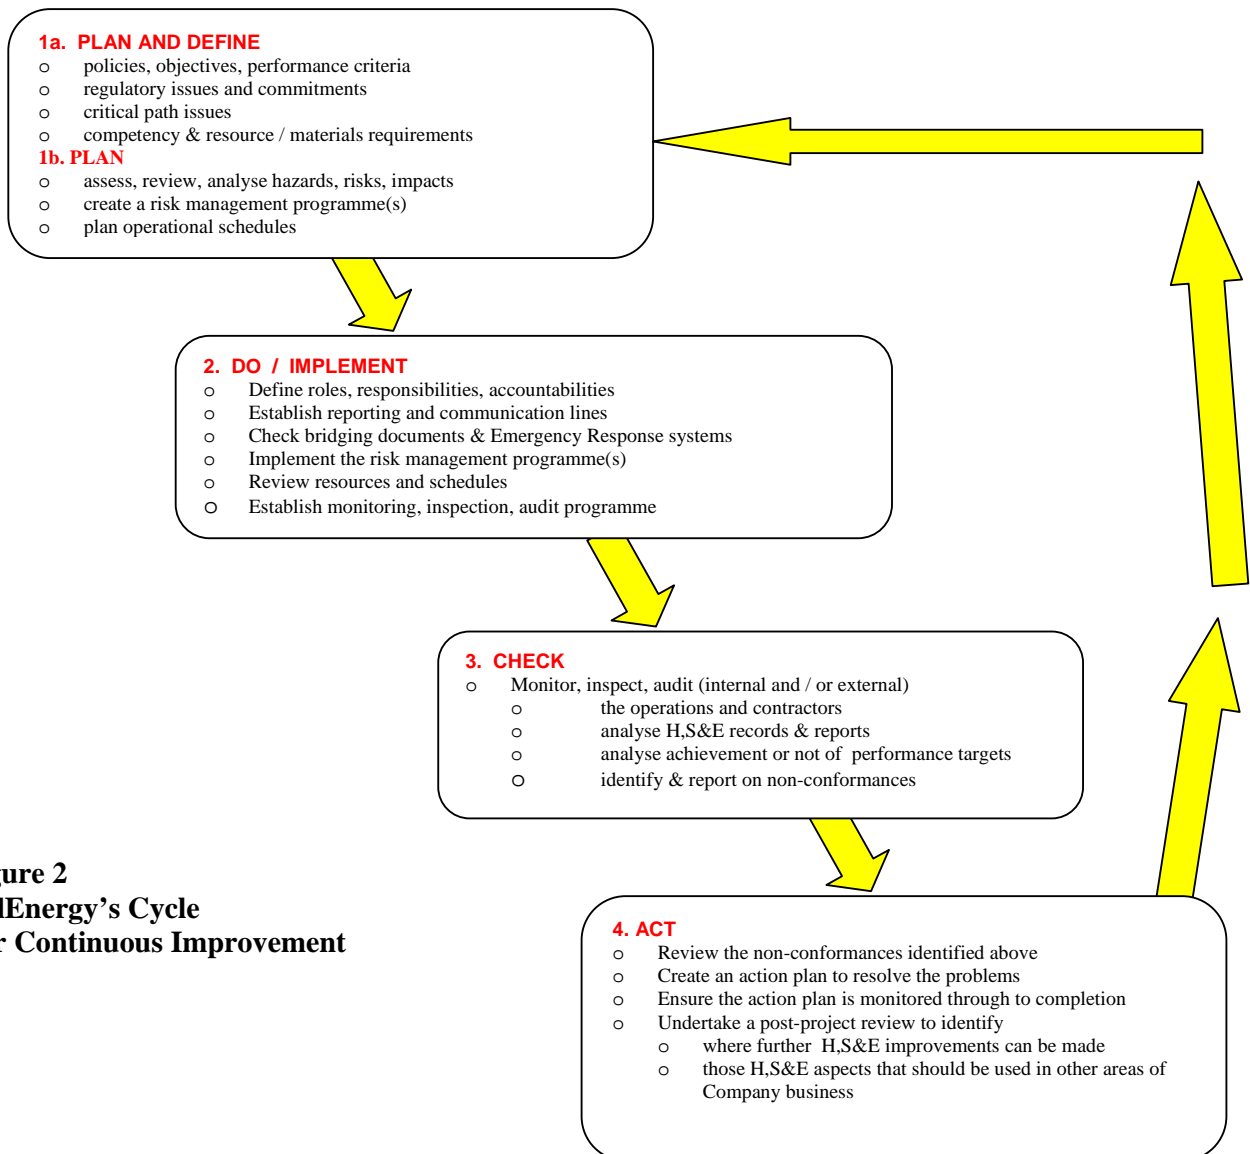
1a. PLAN AND DEFINE
o policies, objectives, performance criteria
o regulatory issues and commitments
o critical path issues
o competency & resource / materials requirements
1b. PLAN
o assess, review, analyse hazards, risks, impacts
o create a risk management programme(s)
o plan operational schedules

2. DO / IMPLEMENT
o Define roles, responsibilities, accountabilities
o Establish reporting and communication lines
o Check bridging documents & Emergency Response systems
o Implement the risk management programme(s)
o Review resources and schedules
o Establish monitoring, inspection, audit programme

3. CHECK
o Monitor, inspect, audit (internal and / or external)
o the operations and contractors
o analyse H,S&E records & reports
o analyse achievement or not of performance targets
o identify & report on non-conformances

ure 2
lEnergy's Cycle
r Continuous Improvement

4. ACT
o Review the non-conformances identified above
o Create an action plan to resolve the problems
o Ensure the action plan is monitored through to completion
o Undertake a post-project review to identify
o where further H,S&E improvements can be made
o those H,S&E aspects that should be used in other areas of Company business